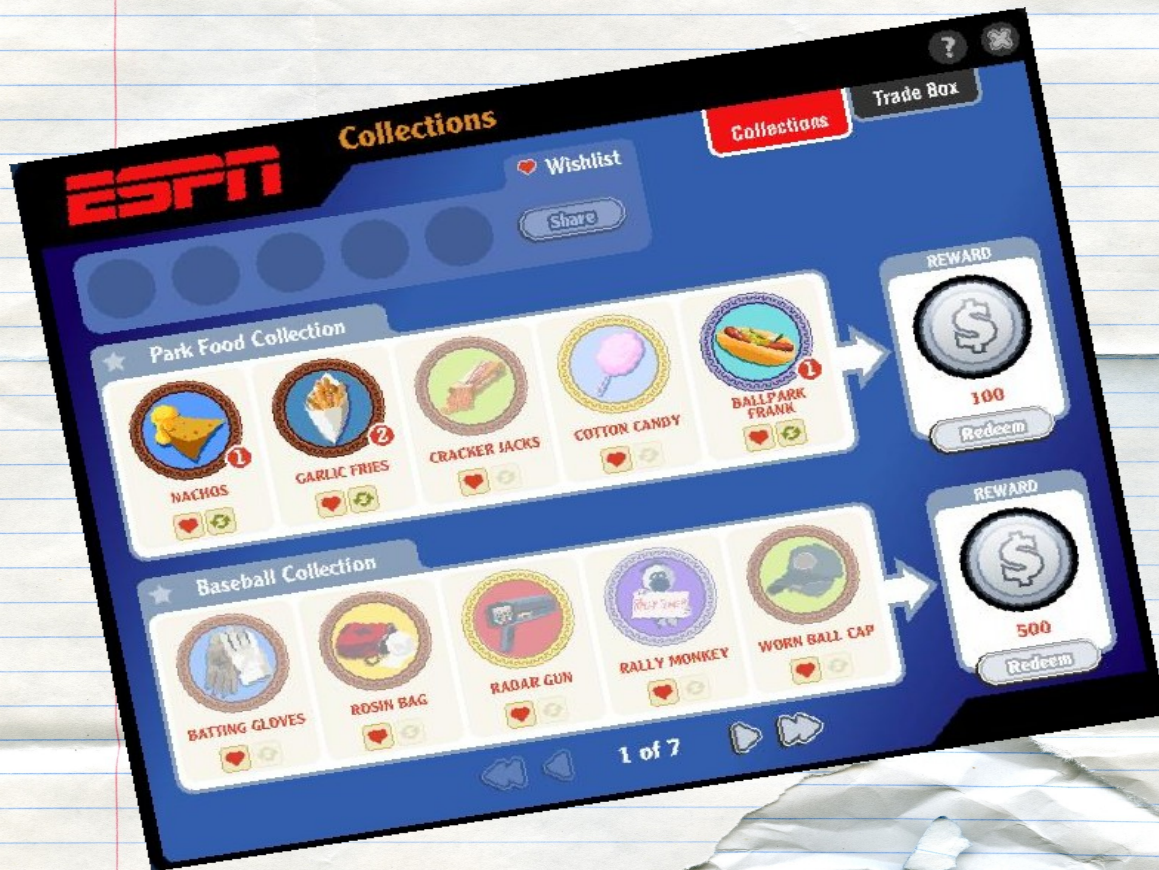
?

Collections

Trade Box

Collections

ESPN

Wishlist

Share

Park Food Collection

1
NACHOS

2
GARLIC FRIES

CRACKER JACKS

COTTON CANDY

1
BALLPARK FRANK

REWARD

100

Redeem

Baseball Collection

BATTING GLOVES

ROSIN BAG

RADAR GUN

RALLY MONKEY

WORN BALL CAP

REWARD

500

Redeem

1 of 7